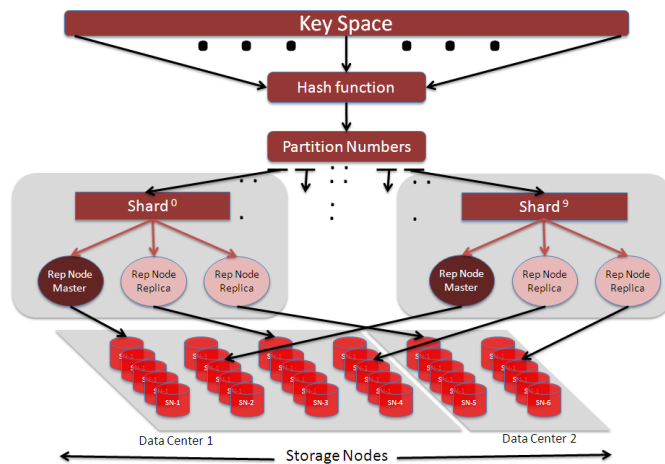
Key Space

Hash function

Partition Numbers

Shard $^0$

Shard $^9$

Rep Node Master

Rep Node Replica

Rep Node Replica

Rep Node Master

Rep Node Replica

Rep Node Replica

SN-1

SN-2

SN-3

SN-4

SN-5

SN-6

Data Center 1

Data Center 2

Storage Nodes